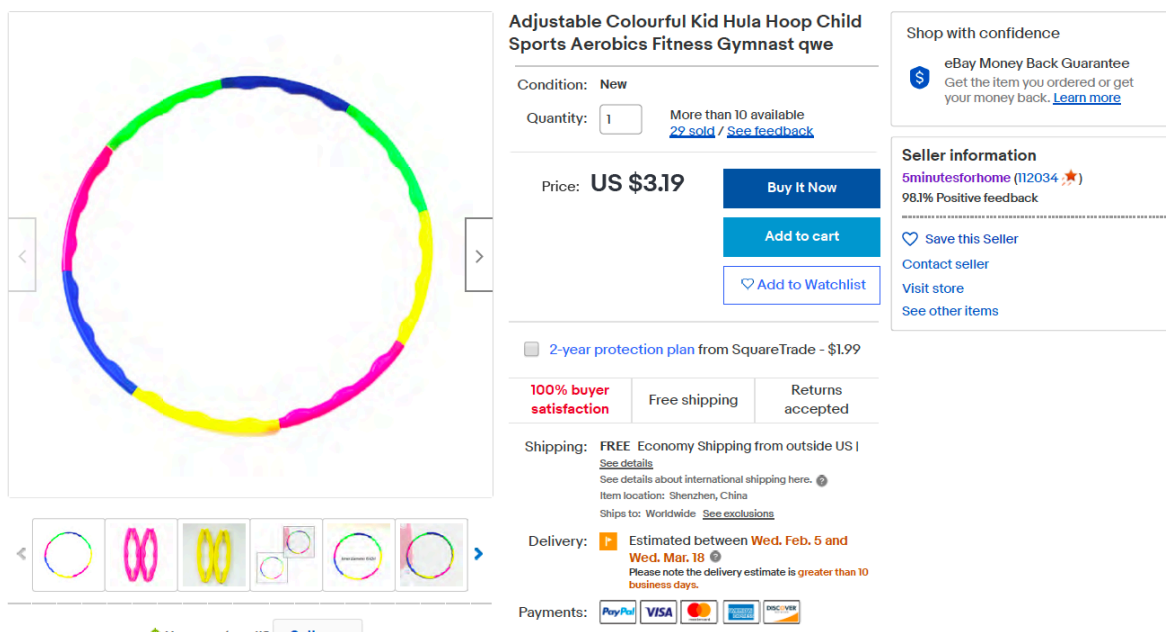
Adjustable Colourful Kid Hula Hoop Child Sports Aerobics Fitness Gymnast qwe

Condition: New

Quantity: 1 More than 10 available
29 sold / See feedback

Price: US $3.19

Buy It Now

Add to cart

Add to Watchlist

2-year protection plan from SquareTrade - $1.99

| 100% buyer satisfaction | Free shipping | Returns accepted |
|---|---|---|

Shipping: FREE Economy Shipping from outside US | See details
See details about international shipping here.
Item location: Shenzhen, China
Ships to: Worldwide See exclusions

Delivery: Estimated between Wed. Feb. 5 and Wed. Mar. 18
Please note the delivery estimate is greater than 10 business days.

Payments: PayPal VISA DISCOVER

Shop with confidence

eBay Money Back Guarantee
Get the item you ordered or get your money back. Learn more

Seller information
5minutesforhome (112034)
98.1% Positive feedback

Save this Seller
Contact seller
Visit store
See other items